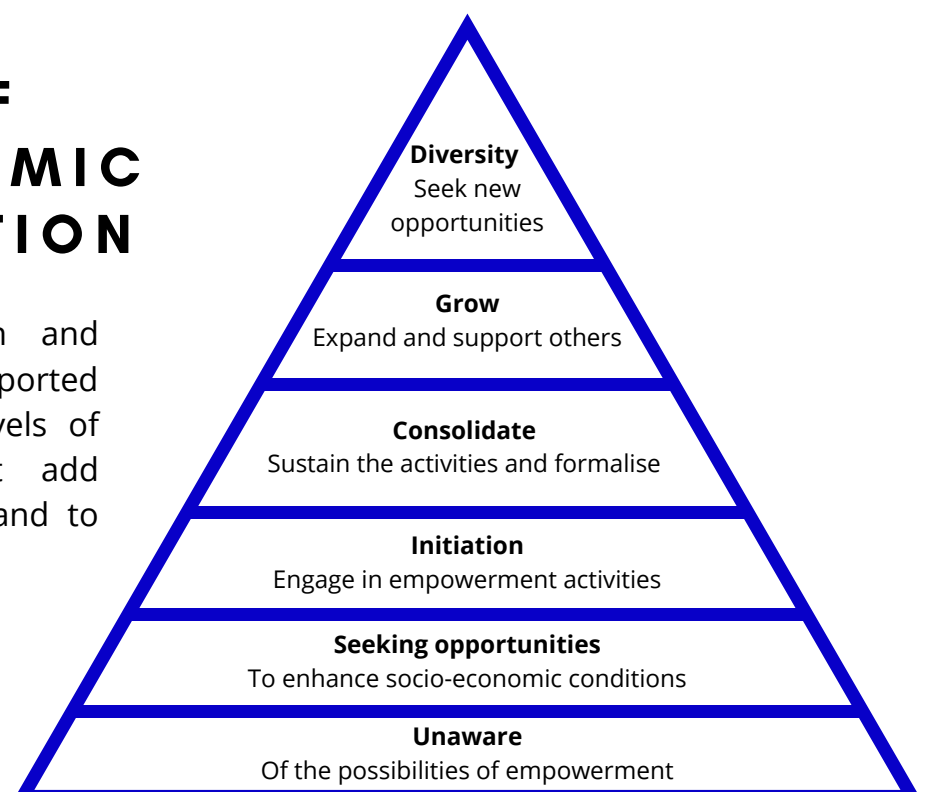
F
MIC
TION

n and
ported
vels of
t add
and to

**Diversity**
Seek new opportunities

**Grow**
Expand and support others

**Consolidate**
Sustain the activities and formalise

**Initiation**
Engage in empowerment activities

**Seeking opportunities**
To enhance socio-economic conditions

**Unaware**
Of the possibilities of empowerment